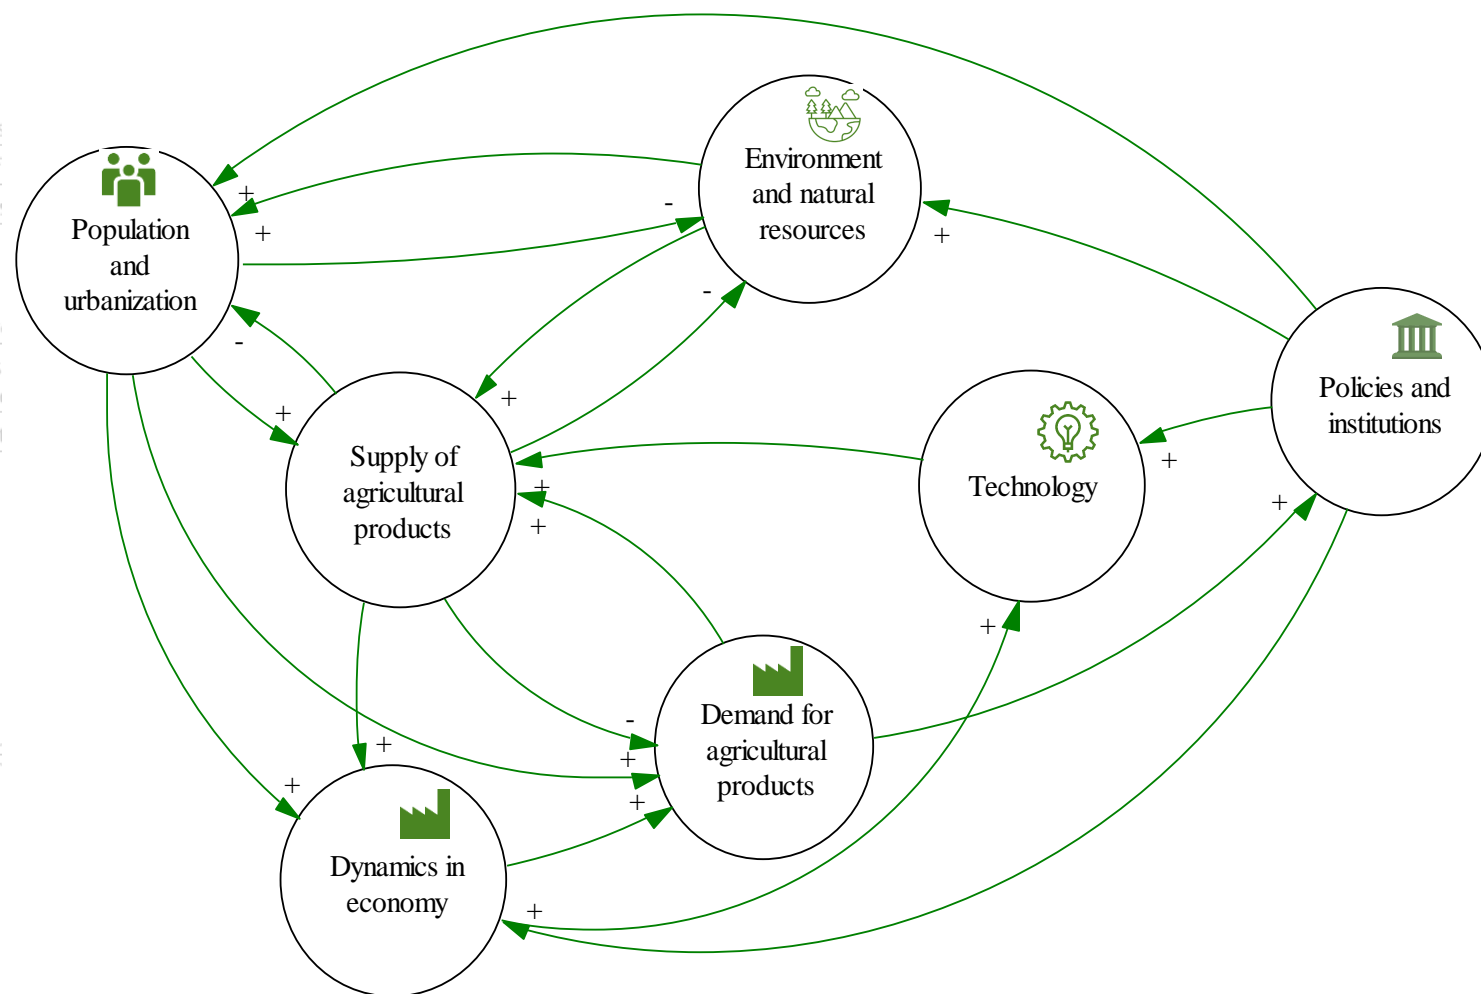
Environment and natural resources

Population and urbanization

Policies and institutions

Technology

Supply of agricultural products

Demand for agricultural products

Dynamics in economy

+
+
-
-
+
+
-
+
+
+
+
+
+
-
+
+
+
+
+
+